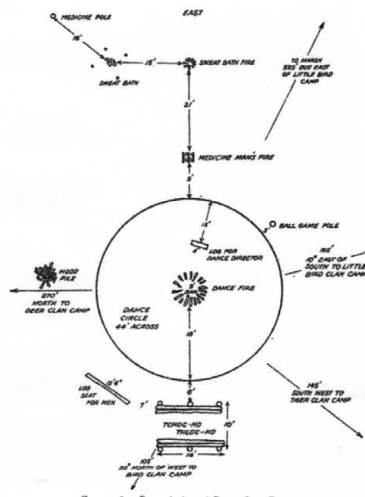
EAST

MEDICINE POLE

16'

SWEAT BATH

15'

SWEAT BATH FIRE

TO MARSH 332' DUE EAST OF LITTLE BIRD CAMP

21'

MEDICINE MAN'S FIRE

5'

15'

BALL GAME POLE

LOG FOR DANCE DIRECTOR

166' 10° EAST OF SOUTH TO LITTLE BIRD CLAN CAMP

WOOD PILE

270' NORTH TO DEER CLAN CAMP

DANCE FIRE

DANCE CIRCLE 44' ACROSS

18'

4'

LOG SEAT FOR MEN

12'6"

7'

145' SOUTH WEST TO TIGER CLAN CAMP

TOHOC-HO TALOC-HO

10'

14'

105' 30° NORTH OF WEST TO BIRD CLAN CAMP

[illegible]